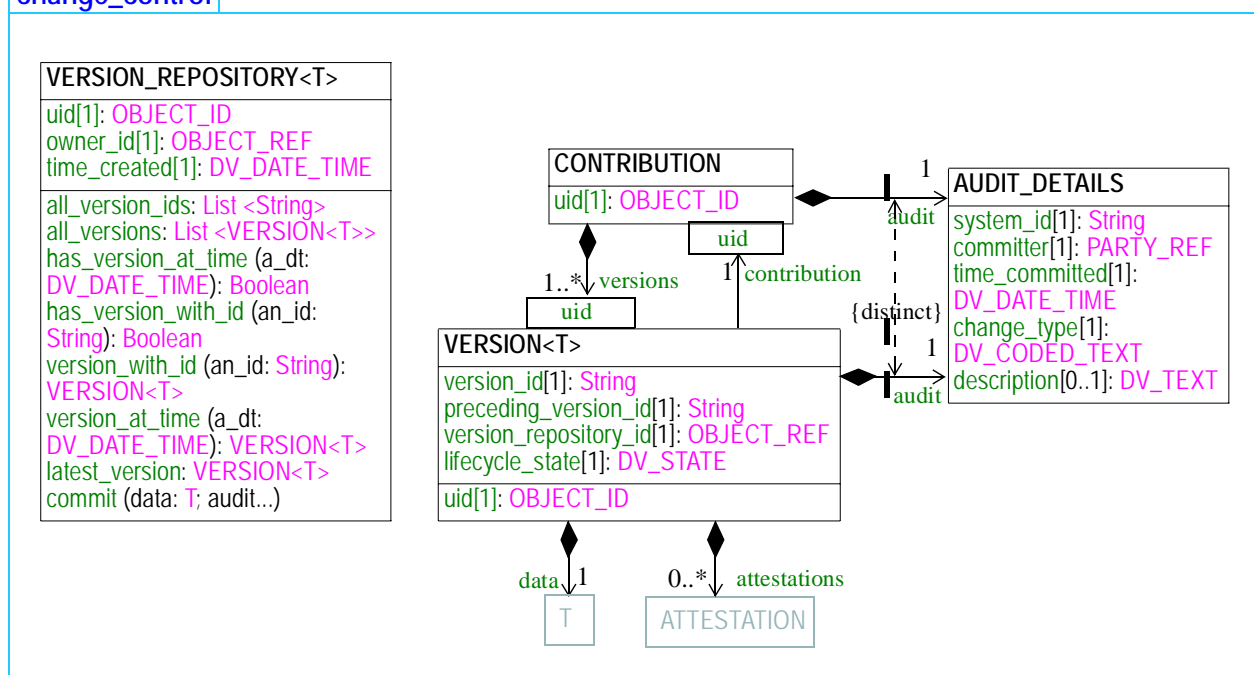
change_control

VERSION_REPOSITORY<T>
uid[1]: OBJECT_ID
owner_id[1]: OBJECT_REF
time_created[1]: DV_DATE_TIME
all_version_ids: List <String>
all_versions: List <VERSION<T>>
has_version_at_time (a_dt: DV_DATE_TIME): Boolean
has_version_with_id (an_id: String): Boolean
version_with_id (an_id: String): VERSION<T>
version_at_time (a_dt: DV_DATE_TIME): VERSION<T>
latest_version: VERSION<T>
commit (data: T; audit...)

CONTRIBUTION
uid[1]: OBJECT_ID

uid

1..* versions

uid

1 contribution

1

audit

{distinct}

1

audit

AUDIT_DETAILS
system_id[1]: String
committer[1]: PARTY_REF
time_committed[1]: DV_DATE_TIME
change_type[1]: DV_CODED_TEXT
description[0..1]: DV_TEXT

VERSION<T>
version_id[1]: String
preceding_version_id[1]: String
version_repository_id[1]: OBJECT_REF
lifecycle_state[1]: DV_STATE
uid[1]: OBJECT_ID

data 1

0..* attestations

T

ATTESTATION